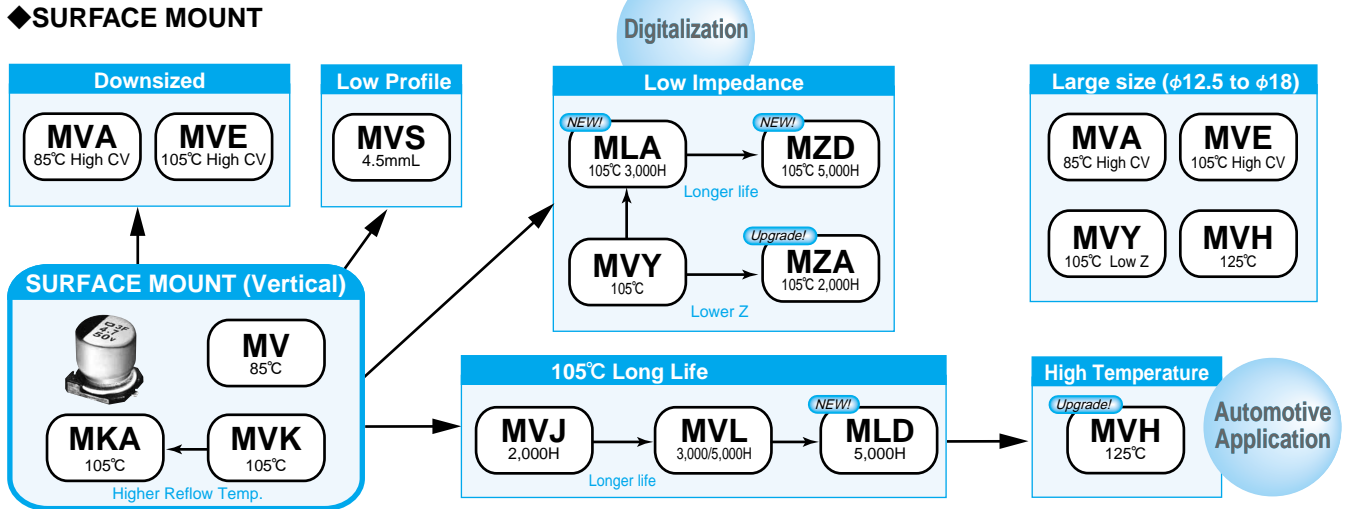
◆SURFACE MOUNT

Downsized
MVA
85℃ High CV
MVE
105℃ High CV

Low Profile
MVS
4.5mmL

Digitalization

Low Impedance
NEW!
MLA
105℃ 3,000H
NEW!
MZD
105℃ 5,000H
Longer life
MVY
105℃
Upgrade!
MZA
105℃ 2,000H
Lower Z

Large size ($\phi$12.5 to $\phi$18)
MVA
85℃ High CV
MVE
105℃ High CV
MVY
105℃ Low Z
MVH
125℃

SURFACE MOUNT (Vertical)
MV
85℃
MKA
105℃
MVK
105℃
Higher Reflow Temp.

105℃ Long Life
MVJ
2,000H
MVL
3,000/5,000H
NEW!
MLD
5,000H
Longer life

High Temperature
Upgrade!
MVH
125℃

Automotive Application